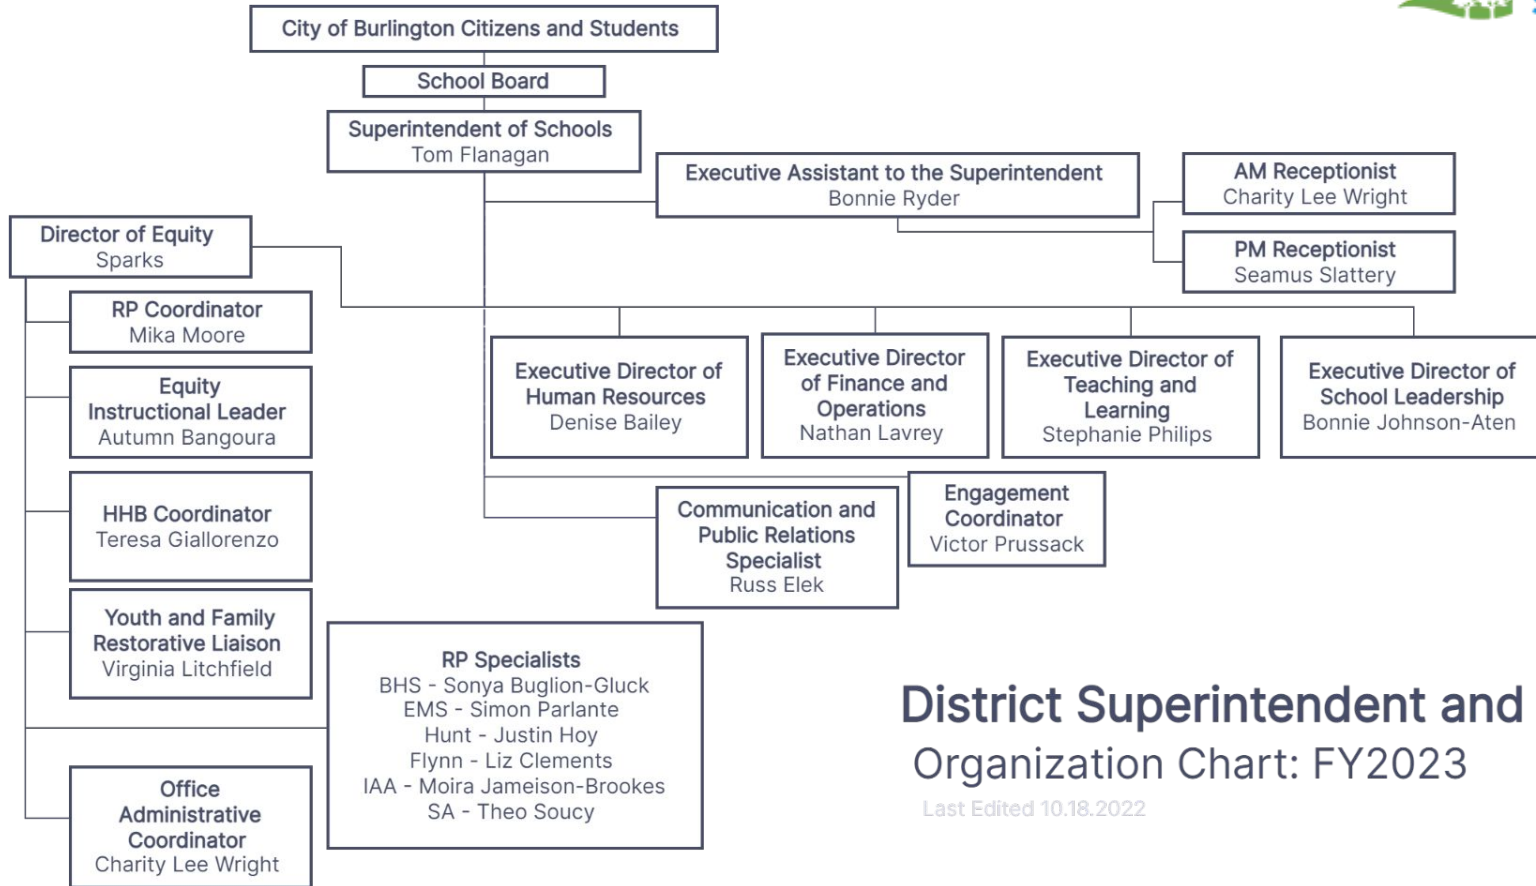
City of Burlington Citizens and Students

School Board

Superintendent of Schools
Tom Flanagan

Executive Assistant to the Superintendent
Bonnie Ryder

AM Receptionist
Charity Lee Wright

PM Receptionist
Seamus Slattery

Director of Equity
Sparks

RP Coordinator
Mika Moore

Equity Instructional Leader
Autumn Bangoura

HHB Coordinator
Teresa Giallorenzo

Youth and Family Restorative Liaison
Virginia Litchfield

Office Administrative Coordinator
Charity Lee Wright

Executive Director of Human Resources
Denise Bailey

Executive Director of Finance and Operations
Nathan Lavrey

Executive Director of Teaching and Learning
Stephanie Philips

Executive Director of School Leadership
Bonnie Johnson-Aten

Communication and Public Relations Specialist
Russ Elek

Engagement Coordinator
Victor Prussack

RP Specialists
BHS - Sonya Buglion-Gluck
EMS - Simon Parlante
Hunt - Justin Hoy
Flynn - Liz Clements
IAA - Moira Jameison-Brookes
SA - Theo Soucy

District Superintendent and Organization Chart: FY2023
Last Edited 10.18.2022